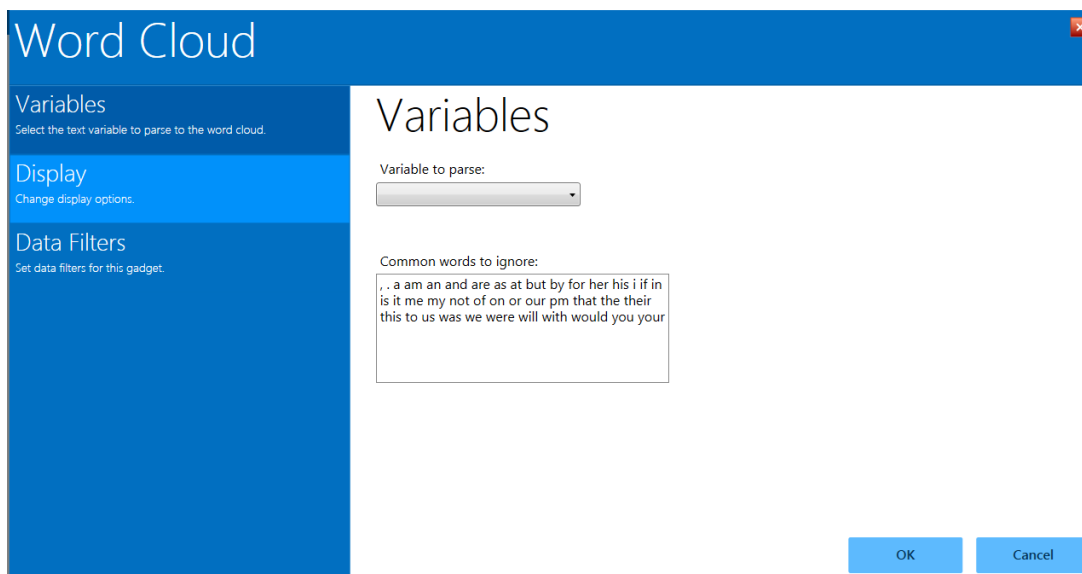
Word Cloud

Variables
Select the text variable to parse to the word cloud.

Display
Change display options.

Data Filters
Set data filters for this gadget.

Variables

Variable to parse:

Common words to ignore:

, . a am an and are as at but by for her his i if in is it me my not of on or our pm that the their this to us was we were will with would you your

OK

Cancel